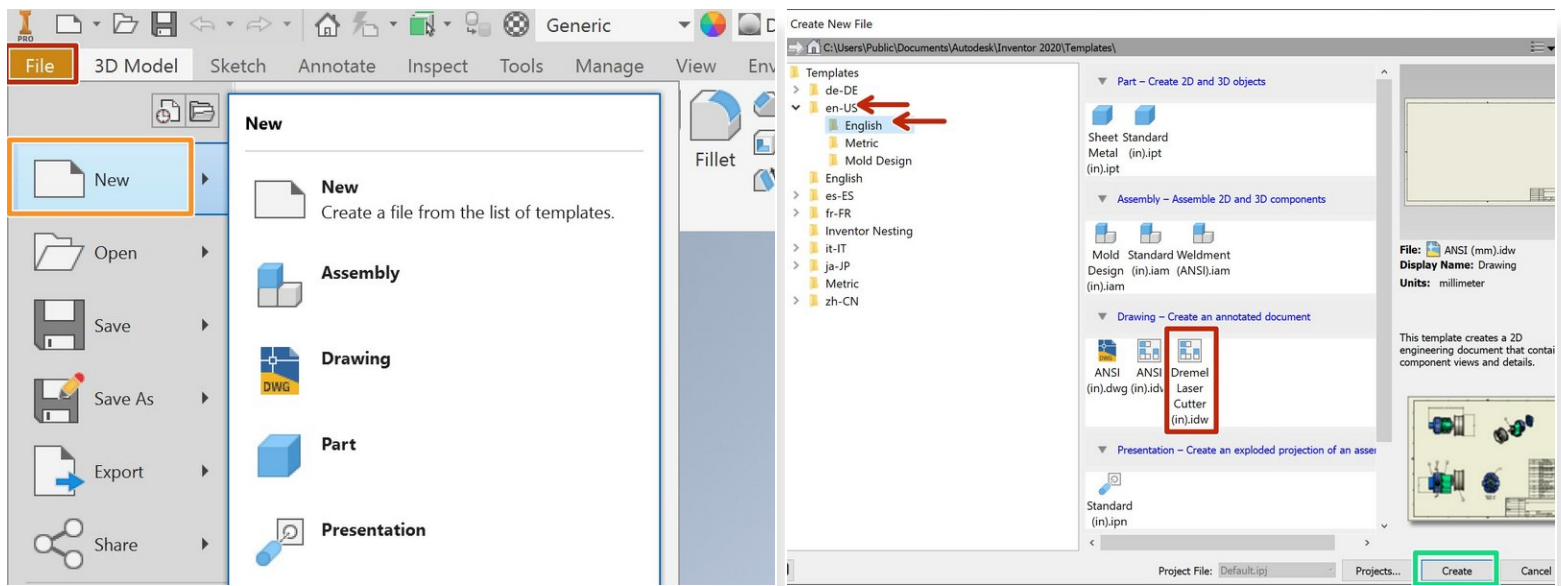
PRO Generic D

File 3D Model Sketch Annotate Inspect Tools Manage View Env

New

New

New
Create a file from the list of templates.

Assembly

Drawing

DWG

Part

Presentation

Open

Save

Save As

Export

Share

Fillet

Create New File

C:\Users\Public\Documents\Autodesk\Inventor 2020\Templates\

Templates
de-DE
en-US
English
Metric
Mold Design
English
es-ES
fr-FR
Inventor Nesting
it-IT
ja-JP
Metric
zh-CN

Part – Create 2D and 3D objects

Sheet Metal (in).ipt
Standard (in).ipt

Assembly – Assemble 2D and 3D components

Mold Design (in).iam
Standard (in).iam
Weldment (ANSI).iam

Drawing – Create an annotated document

ANSI (in).dwg
ANSI (in).idw
Dremel Laser Cutter (in).idw

Presentation – Create an exploded projection of an asse

Standard (in).ipn

File: ANSI (mm).idw
Display Name: Drawing
Units: millimeter

This template creates a 2D engineering document that contai component views and details.

Project File: Default.ipj
Projects...
Create
Cancel